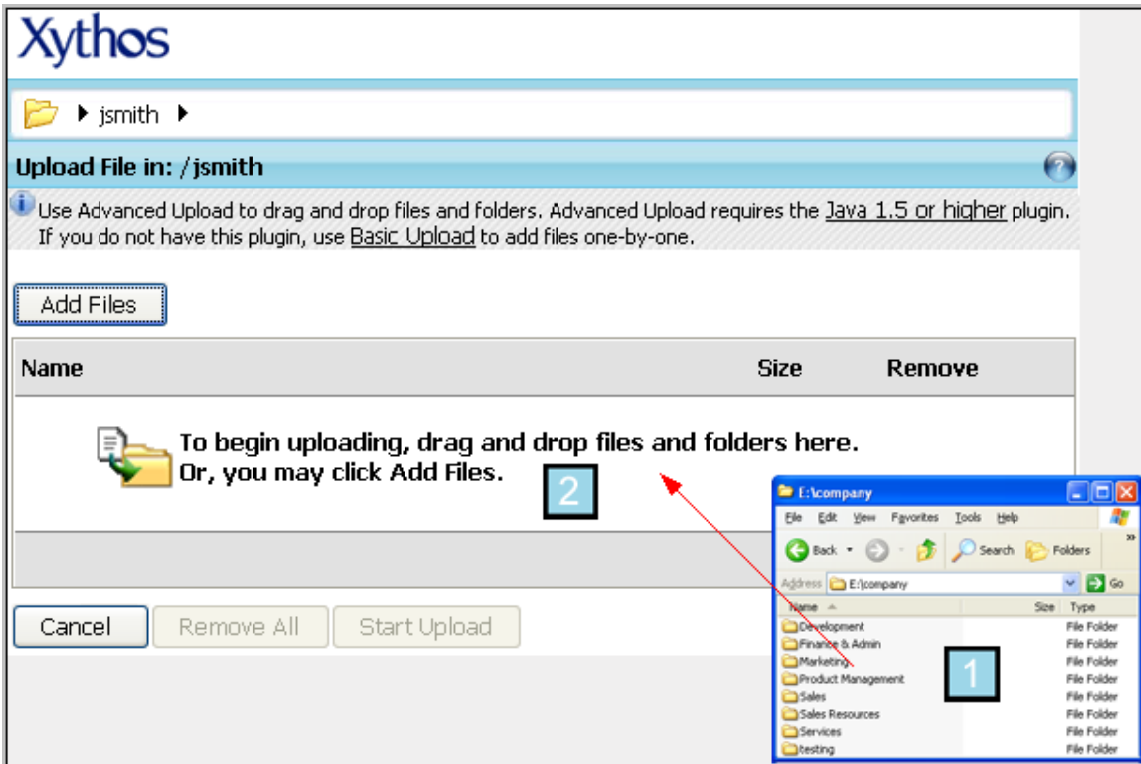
Xythos

jsmith

Upload File in: /jsmith

Use Advanced Upload to drag and drop files and folders. Advanced Upload requires the Java 1.5 or higher plugin. If you do not have this plugin, use Basic Upload to add files one-by-one.

Add Files

| Name | Size | Remove |
|---|---|---|

To begin uploading, drag and drop files and folders here. Or, you may click Add Files.

2

Cancel Remove All Start Upload

E:\company

File Edit View Favorites Tools Help

Back Search Folders

Address E:\company Go

| Name | Size | Type |
|---|---|---|
| Development | | File Folder |
| Finance & Admin | | File Folder |
| Marketing | | File Folder |
| Product Management | | File Folder |
| Sales | | File Folder |
| Sales Resources | | File Folder |
| Services | | File Folder |
| testing | | File Folder |

1